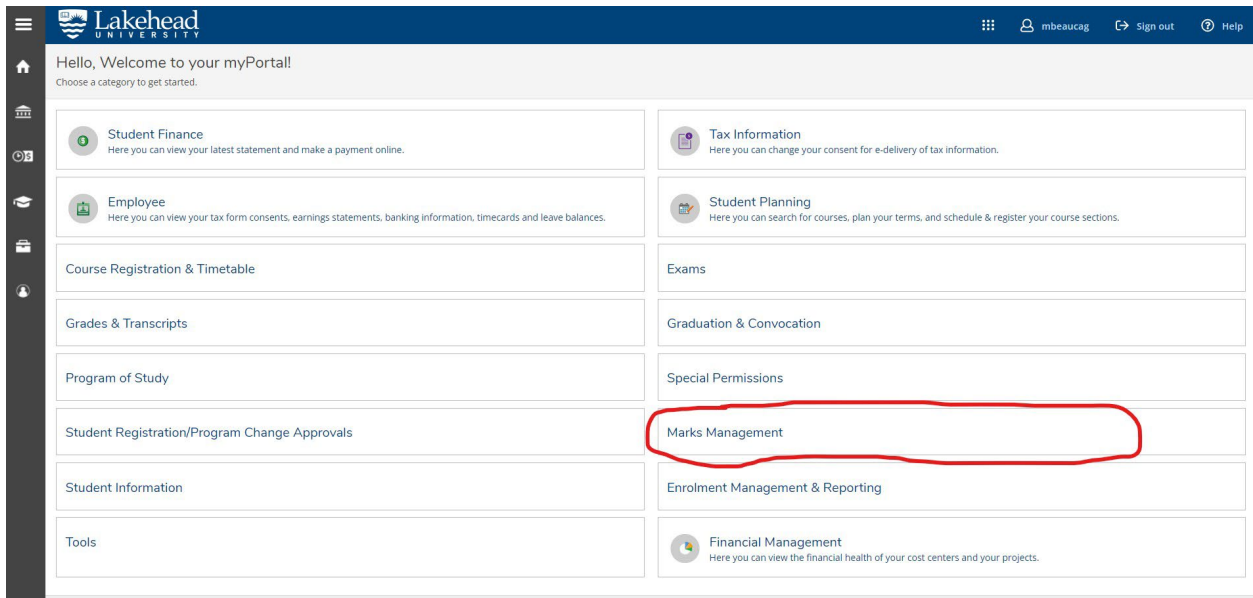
Lakehead
UNIVERSITY

mbeaucag
Sign out
Help

Hello, Welcome to your myPortal!
Choose a category to get started.

Student Finance
Here you can view your latest statement and make a payment online.

Tax Information
Here you can change your consent for e-delivery of tax information.

Employee
Here you can view your tax form consents, earnings statements, banking information, timecards and leave balances.

Student Planning
Here you can search for courses, plan your terms, and schedule & register your course sections.

Course Registration & Timetable

Exams

Grades & Transcripts

Graduation & Convocation

Program of Study

Special Permissions

Student Registration/Program Change Approvals

Marks Management

Student Information

Enrolment Management & Reporting

Tools

Financial Management
Here you can view the financial health of your cost centers and your projects.